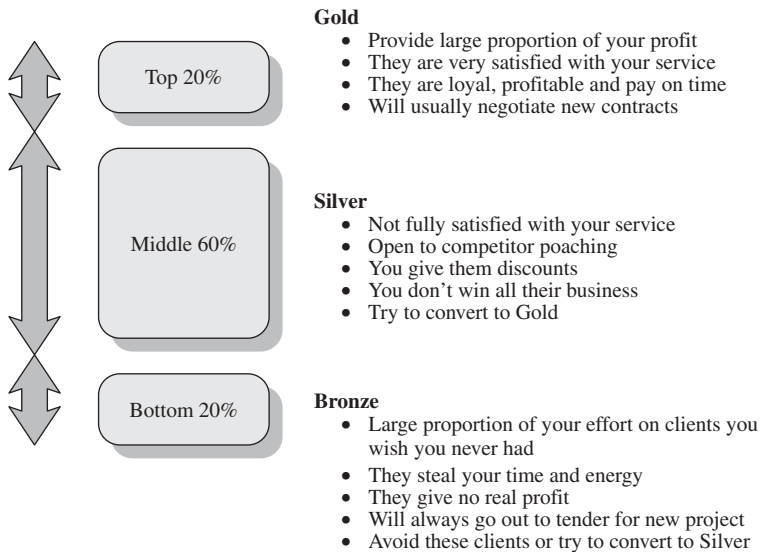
Top 20%

Gold
- Provide large proportion of your profit
- They are very satisfied with your service
- They are loyal, profitable and pay on time
- Will usually negotiate new contracts

Middle 60%

Silver
- Not fully satisfied with your service
- Open to competitor poaching
- You give them discounts
- You don't win all their business
- Try to convert to Gold

Bottom 20%

Bronze
- Large proportion of your effort on clients you wish you never had
- They steal your time and energy
- They give no real profit
- Will always go out to tender for new project
- Avoid these clients or try to convert to Silver